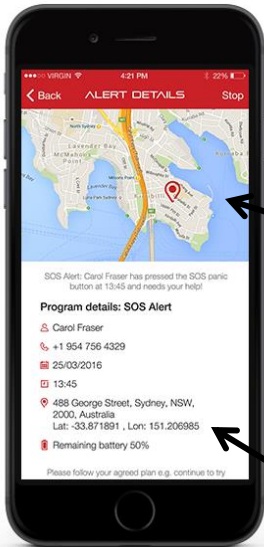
●●●○○ VIRGIN 4:21 PM 22%

Back ALERT DETAILS Stop

Lavender Bay
McMahons Point
Lavender Bay
Luna Park Sydney

SOS Alert: Carol Fraser has pressed the SOS panic button at 13:45 and needs your help!

Program details: SOS Alert

Carol Fraser

+1 954 756 4329

25/03/2016

13:45

488 George Street, Sydney, NSW, 2000, Australia
Lat: -33.871891 , Lon: 151.206985

Remaining battery 50%

Please follow your agreed plan e.g. continue to try